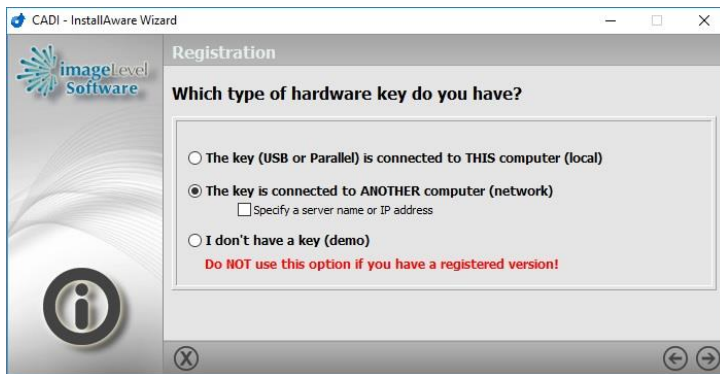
CADI - InstallAware Wizard

imageLevel Software

Registration

Which type of hardware key do you have?

The key (USB or Parallel) is connected to THIS computer (local)

The key is connected to ANOTHER computer (network)

Specify a server name or IP address

I don't have a key (demo)

Do NOT use this option if you have a registered version!